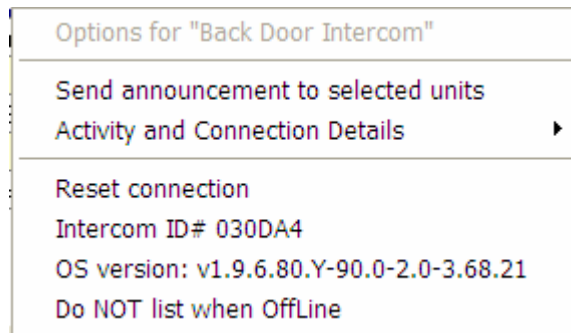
Options for "Back Door Intercom"

Send announcement to selected units
Activity and Connection Details

Reset connection
Intercom ID# 030DA4
OS version: v1.9.6.80.Y-90.0-2.0-3.68.21
Do NOT list when OffLine